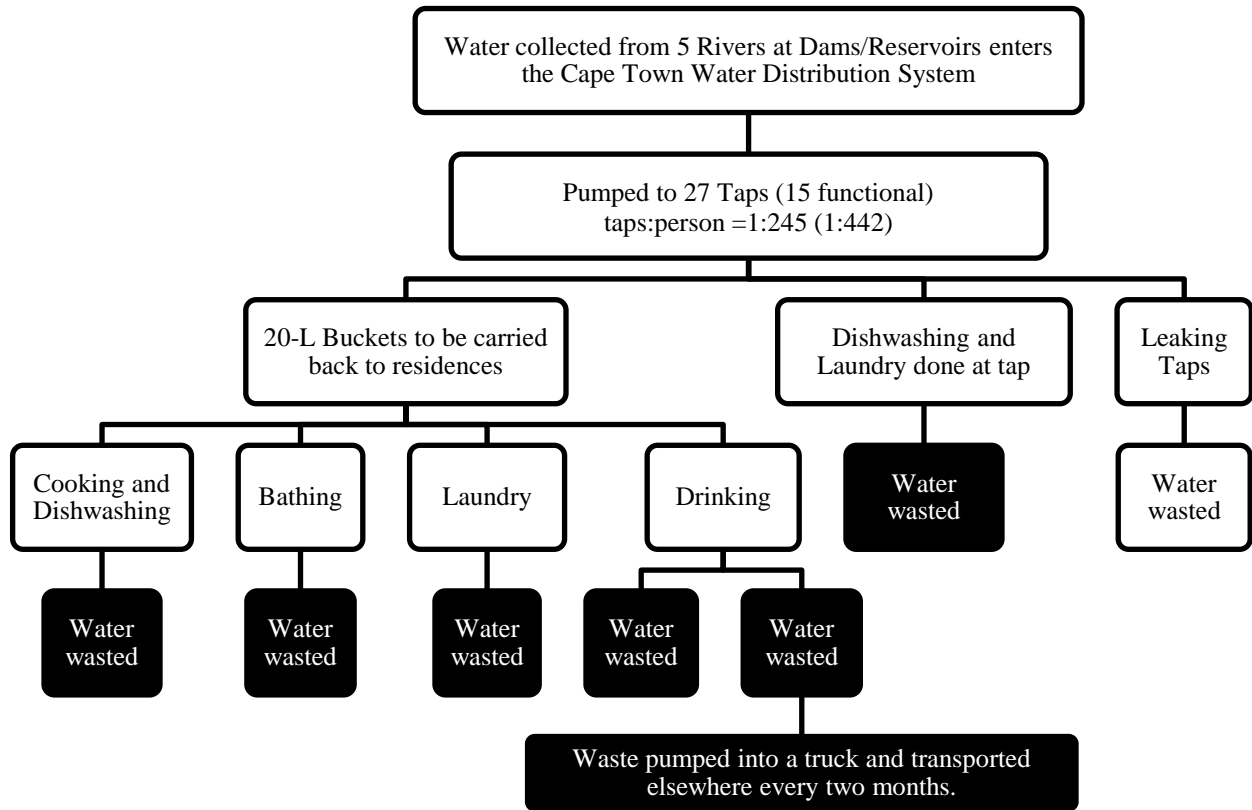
Water collected from 5 Rivers at Dams/Reservoirs enters the Cape Town Water Distribution System

Pumped to 27 Taps (15 functional)
taps:person =1:245 (1:442)

20-L Buckets to be carried back to residences

Dishwashing and Laundry done at tap

Leaking Taps

Cooking and Dishwashing

Bathing

Laundry

Drinking

Water wasted

Water wasted

Water wasted

Water wasted

Water wasted

Water wasted

Water wasted

Waste pumped into a truck and transported elsewhere every two months.